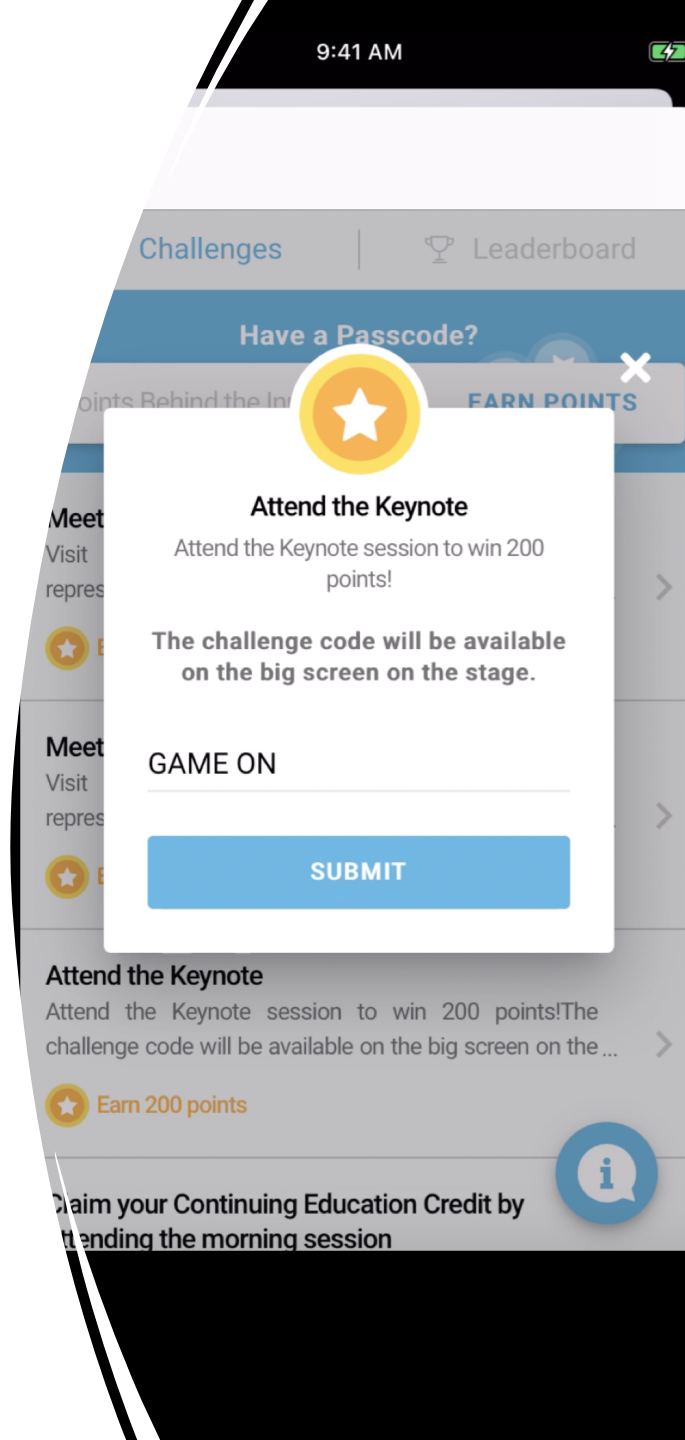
9:41 AM

Challenges | Leaderboard

Have a Passcode?

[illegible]oints Behind the In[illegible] EARN POINTS

Meet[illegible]
Visit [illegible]
repres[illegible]

E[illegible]

Meet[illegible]
Visit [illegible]
repres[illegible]

E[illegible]

Attend the Keynote

Attend the Keynote session to win 200 points!

The challenge code will be available on the big screen on the stage.

GAME ON

SUBMIT

Attend the Keynote
Attend the Keynote session to win 200 points!The challenge code will be available on the big screen on the ...

Earn 200 points

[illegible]laim your Continuing Education Credit by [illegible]ttending the morning session